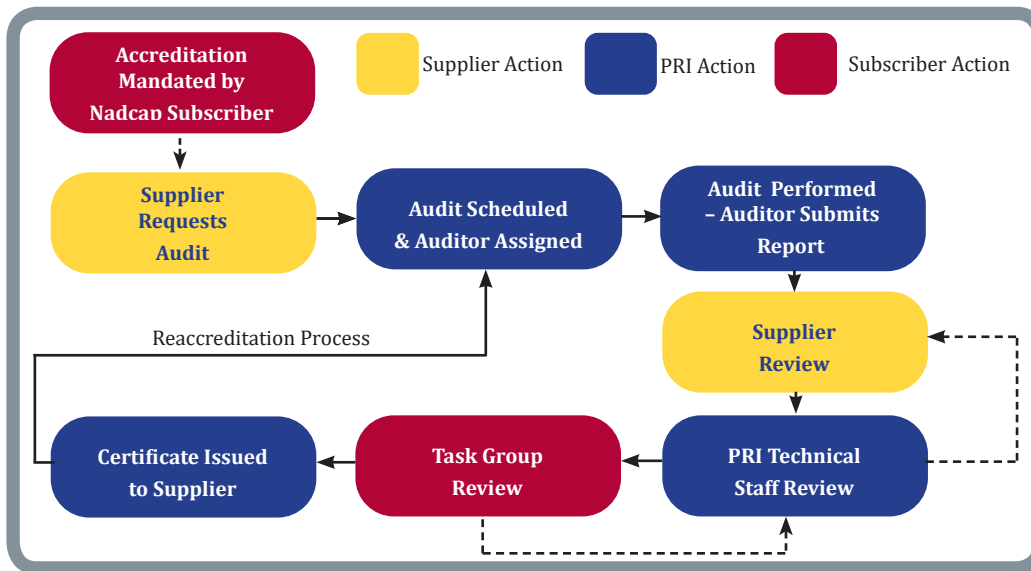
Accreditation Mandated by Nadcap Subscriber

Supplier Action

PRI Action

Subscriber Action

Supplier Requests Audit

Audit Scheduled & Auditor Assigned

Audit Performed – Auditor Submits Report

Reaccreditation Process

Supplier Review

Certificate Issued to Supplier

Task Group Review

PRI Technical Staff Review